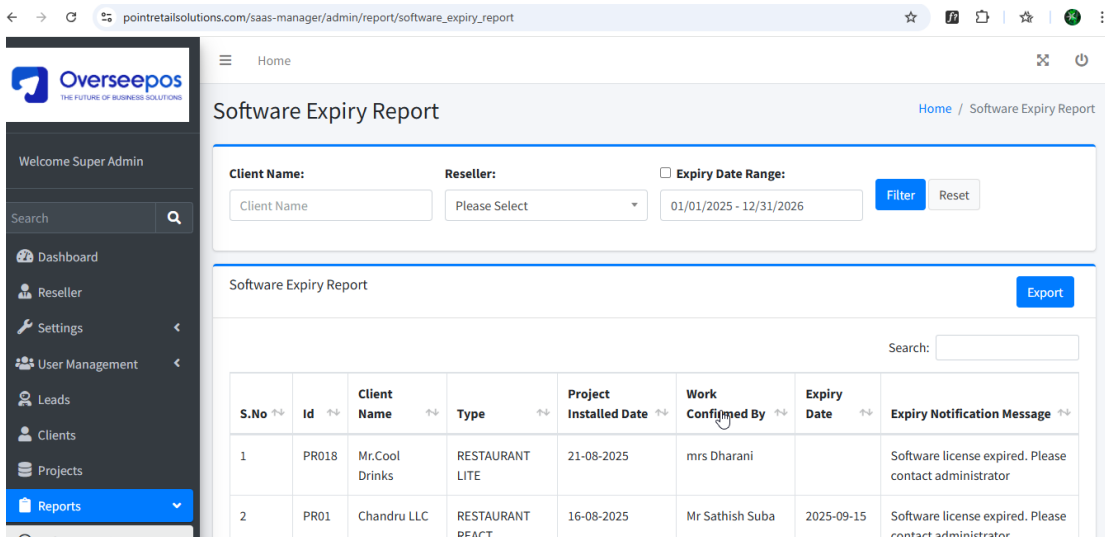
pointretailsolutions.com/saas-manager/admin/report/software_expiry_report

Overseepos
THE FUTURE OF BUSINESS SOLUTIONS

Welcome Super Admin

Search

Dashboard
Reseller
Settings
User Management
Leads
Clients
Projects
Reports

Home

Software Expiry Report

Home / Software Expiry Report

Client Name:
Client Name

Reseller:
Please Select

Expiry Date Range:
01/01/2025 - 12/31/2026

Filter
Reset

Software Expiry Report

Export

Search:

| S.No | Id | Client Name | Type | Project Installed Date | Work Confirmed By | Expiry Date | Expiry Notification Message |
|---|---|---|---|---|---|---|---|
| 1 | PR018 | Mr.Cool Drinks | RESTAURANT LITE | 21-08-2025 | mrs Dharani | | Software license expired. Please contact administrator |
| 2 | PR01 | Chandru LLC | RESTAURANT REACT | 16-08-2025 | Mr Sathish Suba | 2025-09-15 | Software license expired. Please contact administrator |